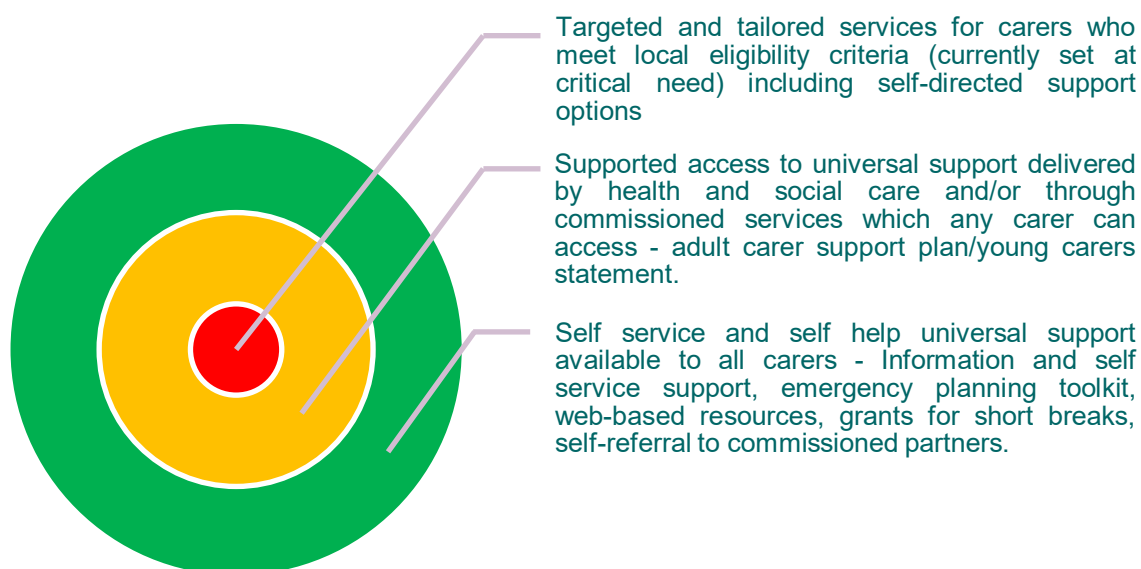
Targeted and tailored services for carers who meet local eligibility criteria (currently set at critical need) including self-directed support options

Supported access to universal support delivered by health and social care and/or through commissioned services which any carer can access - adult carer support plan/young carers statement.

Self service and self help universal support available to all carers - Information and self service support, emergency planning toolkit, web-based resources, grants for short breaks, self-referral to commissioned partners.